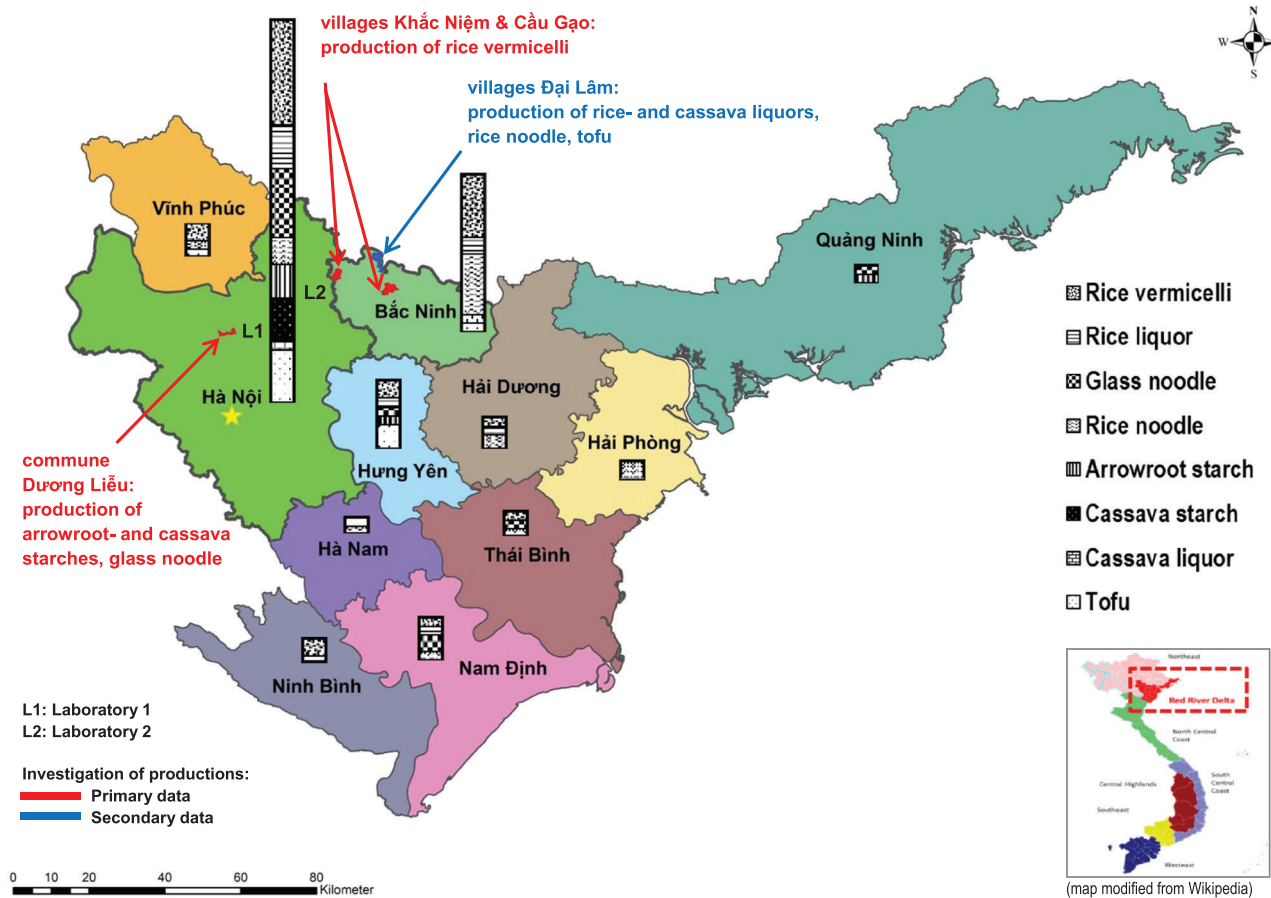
villages Khắc Niệm & Cầu Gạo: production of rice vermicelli

villages Đại Lâm: production of rice- and cassava liquors, rice noodle, tofu

N
W
S

Vĩnh Phúc

L2

L1

Bắc Ninh

Quảng Ninh

Hà Nội

Hải Dương

Hải Phòng

Hưng Yên

commune Dương Liễu: production of arrowroot- and cassava starches, glass noodle

Hà Nam

Thái Bình

Ninh Bình

Nam Định

Rice vermicelli
Rice liquor
Glass noodle
Rice noodle
Arrowroot starch
Cassava starch
Cassava liquor
Tofu

Northeast
Red River Delta
North Central Coast
Central Highlands
South Central Coast
Southeast
Westeast

L1: Laboratory 1
L2: Laboratory 2

Investigation of productions:
Primary data
Secondary data

0 10 20 40 60 80 Kilometer

(map modified from Wikipedia)